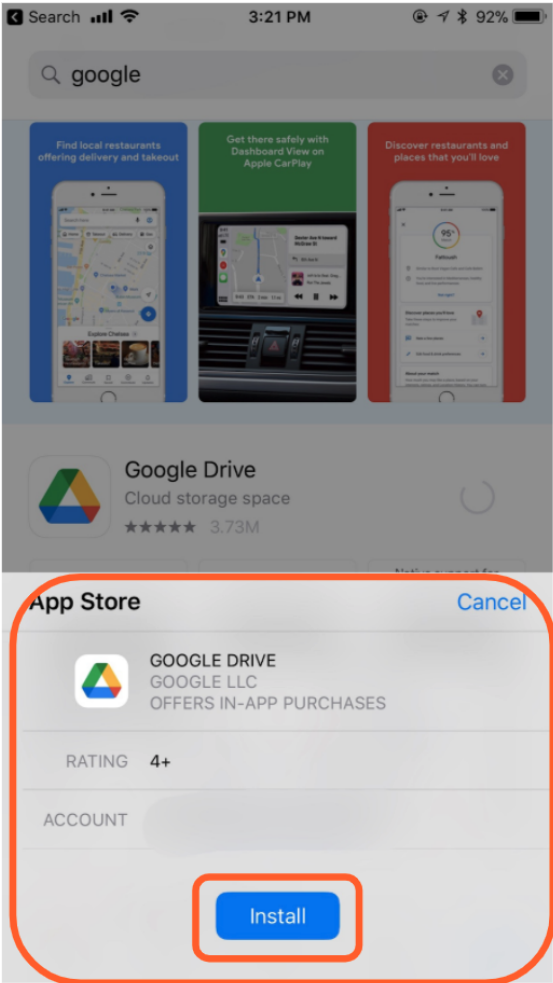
Search 3:21 PM 92%

google

Find local restaurants offering delivery and takeout

Get there safely with Dashboard View on Apple CarPlay

Discover restaurants and places that you'll love

Google Drive
Cloud storage space
★★★★★ 3.73M

App Store
Cancel

GOOGLE DRIVE
GOOGLE LLC
OFFERS IN-APP PURCHASES

RATING 4+

ACCOUNT

Install